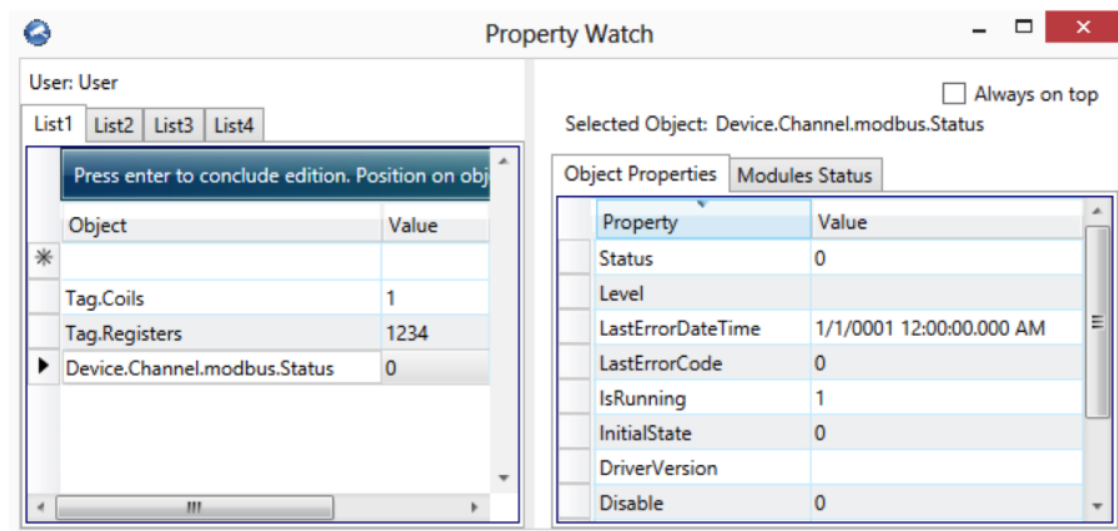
Property Watch

User: User

List1 List2 List3 List4

Press enter to conclude edition. Position on obj

| Object | Value |
|---|---|
| | |
| Tag.Coils | 1 |
| Tag.Registers | 1234 |
| Device.Channel.modbus.Status | 0 |

Always on top

Selected Object: Device.Channel.modbus.Status

Object Properties Modules Status

| Property | Value |
|---|---|
| Status | 0 |
| Level | |
| LastErrorDateTime | 1/1/0001 12:00:00.000 AM |
| LastErrorCode | 0 |
| IsRunning | 1 |
| InitialState | 0 |
| DriverVersion | |
| Disable | 0 |